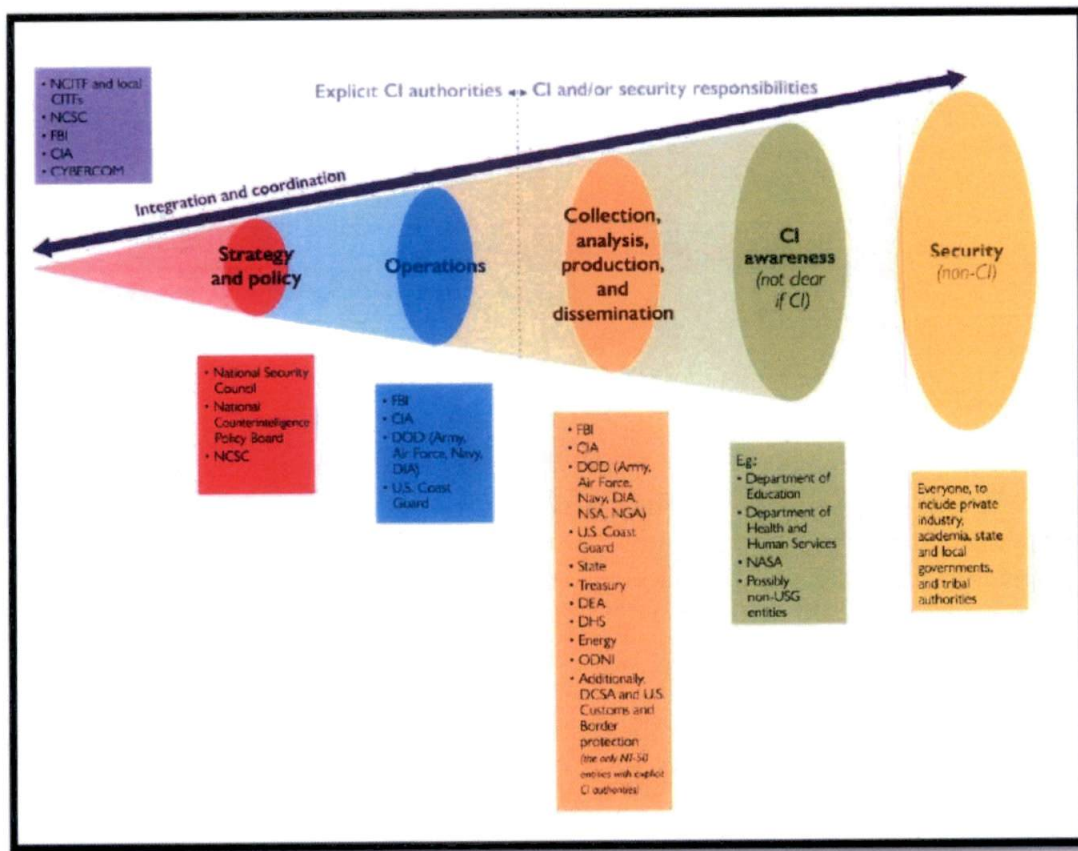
• NCITF and local CITFs
• NCSC
• FBI
• CIA
• CYBERCOM

Explicit CI authorities ↔ CI and/or security responsibilities

Integration and coordination

Strategy and policy

Operations

Collection, analysis, production, and dissemination

CI awareness (not clear if CI)

Security (non-CI)

• National Security Council
• National Counterintelligence Policy Board
• NCSC

• FBI
• CIA
• DOD (Army, Air Force, Navy, DIA)
• U.S. Coast Guard

• FBI
• CIA
• DOD (Army, Air Force, Navy, DIA, NSA, NGA)
• U.S. Coast Guard
• State
• Treasury
• DEA
• DHS
• Energy
• ODNI
• Additionally, DCSA and U.S. Customs and Border protection (the only NT-50 entities with explicit CI authorities)

Eg:
• Department of Education
• Department of Health and Human Services
• NASA
• Possibly non-USG entities

Everyone, to include private industry, academia, state and local governments, and tribal authorities